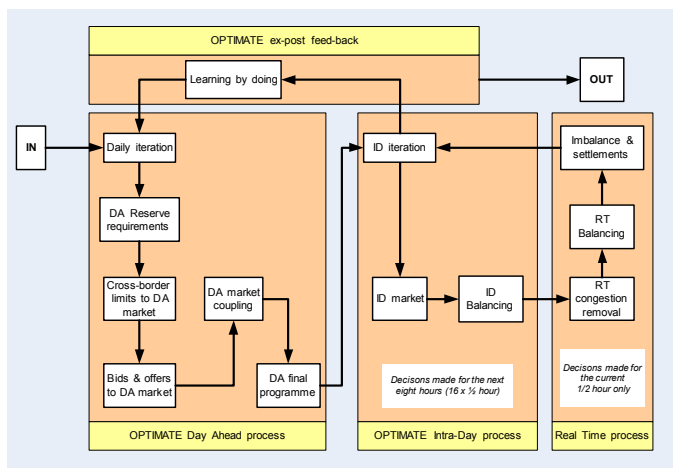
OPTIMATE ex-post feed-back

Learning by doing

OUT

IN

Daily iteration

DA Reserve requirements

Cross-border limits to DA market

DA market coupling

Bids & offers to DA market

DA final programme

OPTIMATE Day Ahead process

ID iteration

ID market

ID Balancing

Decisons made for the next eight hours (16 x ½ hour)

OPTIMATE Intra-Day process

Imbalance & settlements

RT Balancing

RT congestion removal

Decisons made for the current 1/2 hour only

Real Time process